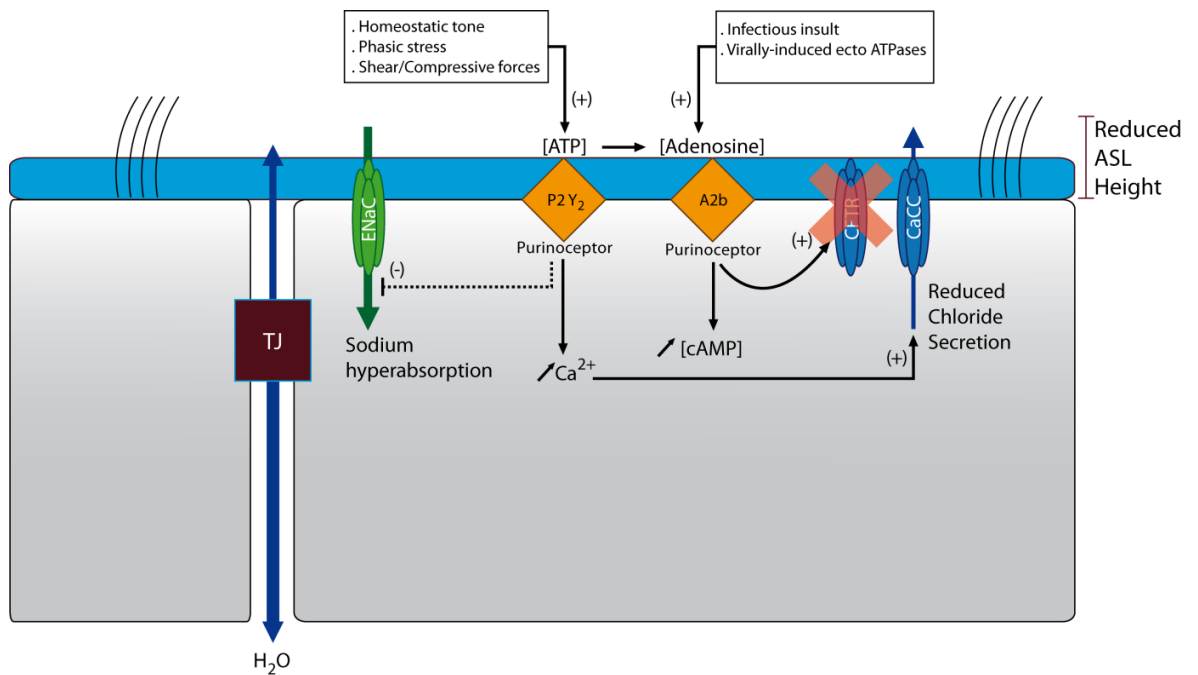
. Homeostatic tone
. Phasic stress
. Shear/Compressive forces

. Infectious insult
. Virally-induced ecto ATPases

(+)

(+)

[ATP]

[Adenosine]

Reduced ASL Height

ENaC

P2 $Y_2$

Purinoceptor

A2b

Purinoceptor

(+)

CFTR

CaCC

(-)

TJ

Sodium hyperabsorption

$Ca^{2+}$

[cAMP]

Reduced Chloride Secretion

(+)

$H_2O$